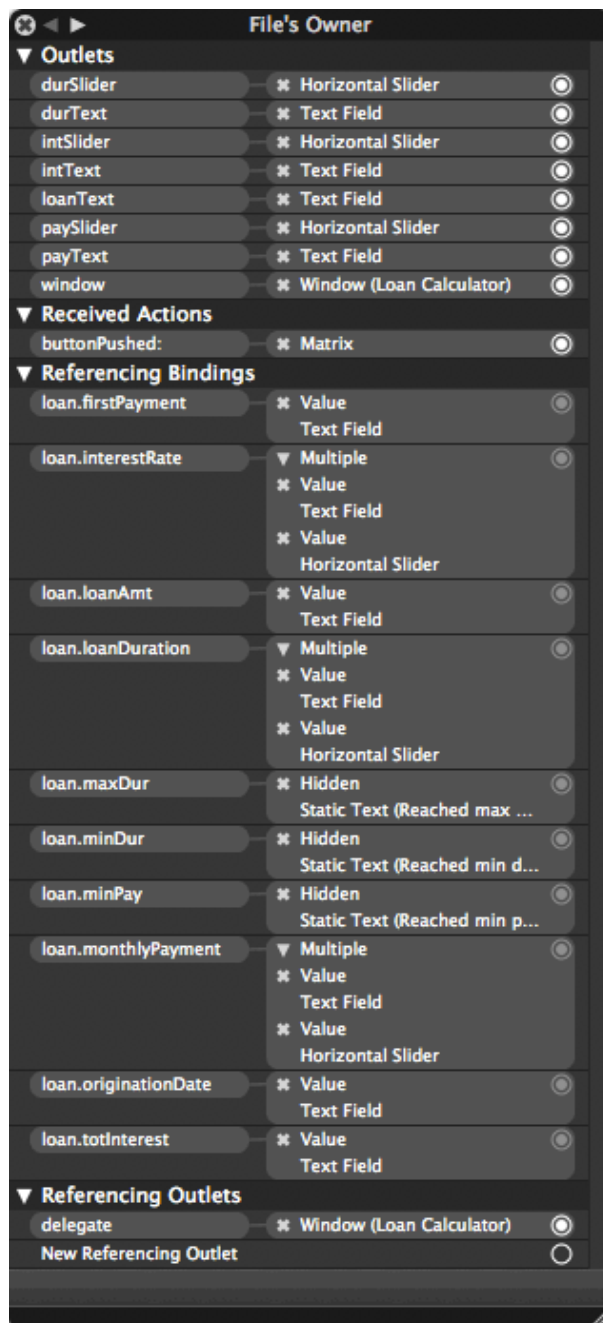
File's Owner

▼ Outlets
durSlider ✖ Horizontal Slider
durText ✖ Text Field
intSlider ✖ Horizontal Slider
intText ✖ Text Field
loanText ✖ Text Field
paySlider ✖ Horizontal Slider
payText ✖ Text Field
window ✖ Window (Loan Calculator)

▼ Received Actions
buttonPushed: ✖ Matrix

▼ Referencing Bindings
loan.firstPayment ✖ Value
Text Field
loan.interestRate ▼ Multiple
✖ Value
Text Field
✖ Value
Horizontal Slider
loan.loanAmt ✖ Value
Text Field
loan.loanDuration ▼ Multiple
✖ Value
Text Field
✖ Value
Horizontal Slider
loan.maxDur ✖ Hidden
Static Text (Reached max ...
loan.minDur ✖ Hidden
Static Text (Reached min d...
loan.minPay ✖ Hidden
Static Text (Reached min p...
loan.monthlyPayment ▼ Multiple
✖ Value
Text Field
✖ Value
Horizontal Slider
loan.originationDate ✖ Value
Text Field
loan.totInterest ✖ Value
Text Field

▼ Referencing Outlets
delegate ✖ Window (Loan Calculator)
New Referencing Outlet